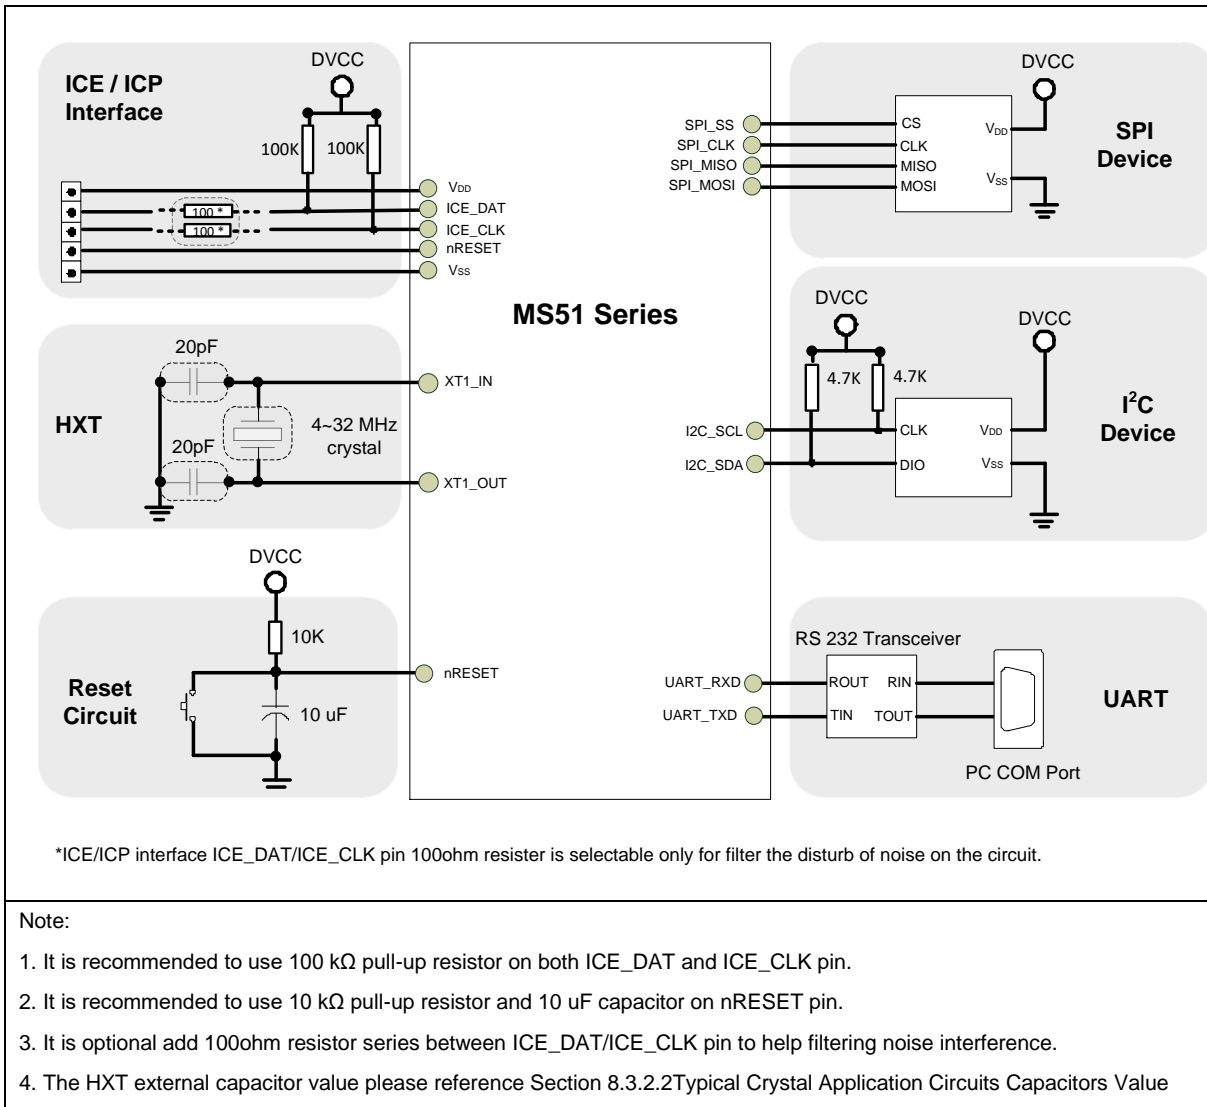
ICE / ICP Interface

DVCC

100K

100K

100 *

100 *

$V_{DD}$

ICE_DAT

ICE_CLK

nRESET

$V_{SS}$

MS51 Series

SPI_SS

SPI_CLK

SPI_MISO

SPI_MOSI

DVCC

CS

CLK

MISO

MOSI

$V_{DD}$

$V_{SS}$

SPI Device

HXT

20pF

20pF

4~32 MHz crystal

XT1_IN

XT1_OUT

DVCC

4.7K

4.7K

DVCC

I2C_SCL

I2C_SDA

CLK

DIO

$V_{DD}$

$V_{SS}$

$I^2C$ Device

DVCC

10K

Reset Circuit

10 uF

nRESET

RS 232 Transceiver

UART_RXD

UART_TXD

ROUT

RIN

TIN

TOUT

UART

PC COM Port

*ICE/ICP interface ICE_DAT/ICE_CLK pin 100ohm resister is selectable only for filter the disturb of noise on the circuit.

Note:

1. It is recommended to use 100 kΩ pull-up resistor on both ICE_DAT and ICE_CLK pin.

2. It is recommended to use 10 kΩ pull-up resistor and 10 uF capacitor on nRESET pin.

3. It is optional add 100ohm resistor series between ICE_DAT/ICE_CLK pin to help filtering noise interference.

4. The HXT external capacitor value please reference Section 8.3.2.2Typical Crystal Application Circuits Capacitors Value